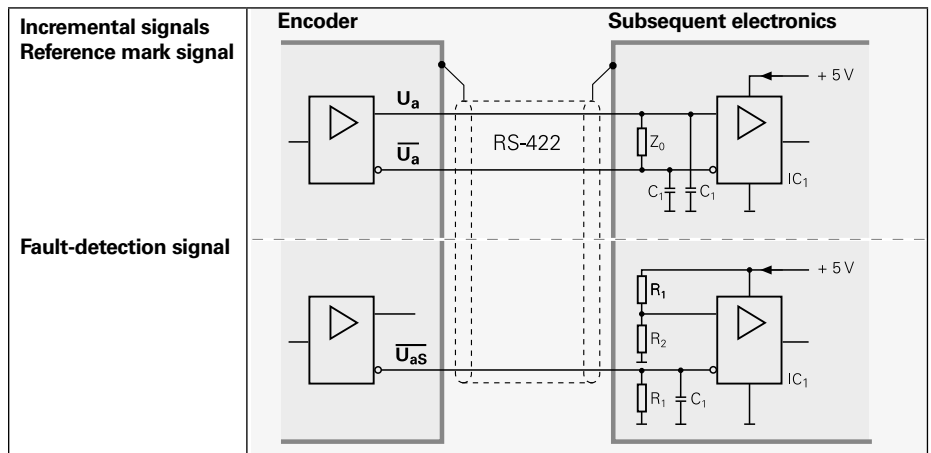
Incremental signals
Reference mark signal

Encoder

Subsequent electronics

$U_a$

$\overline{U_a}$

RS-422

$Z_0$

+ 5 V

$C_1$

$C_1$

$IC_1$

Fault-detection signal

+ 5 V

$R_1$

$R_2$

$\overline{U_{aS}}$

$R_1$

$C_1$

$IC_1$